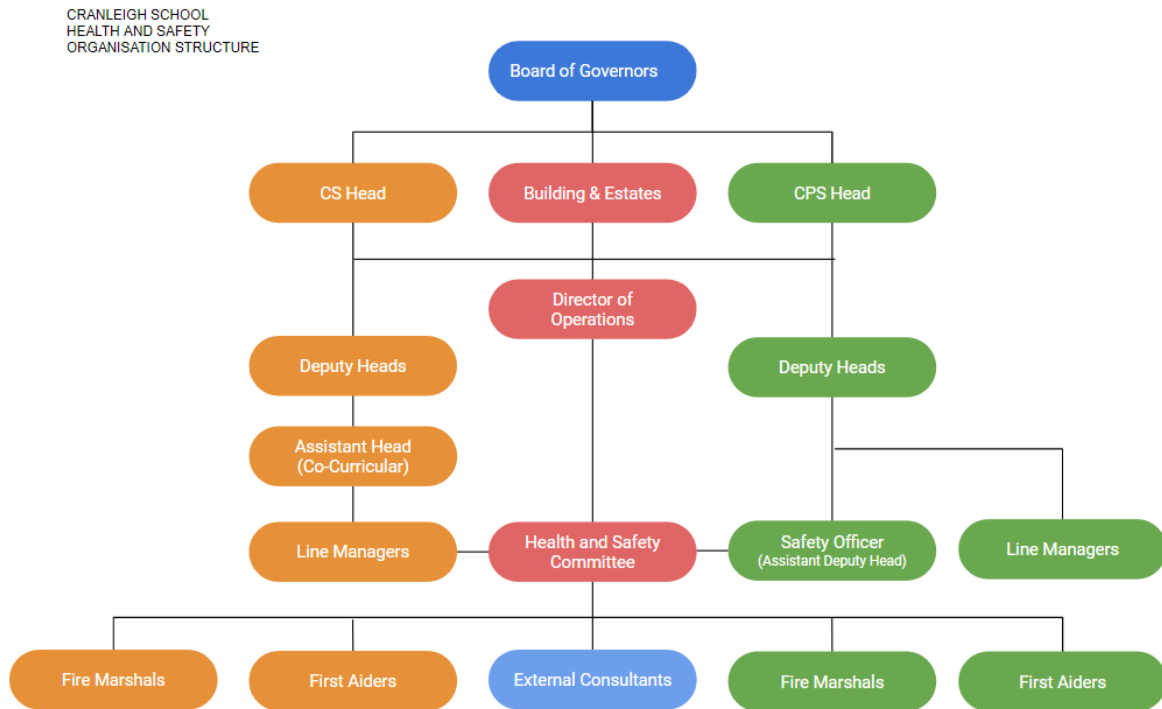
CRANLEIGH SCHOOL
HEALTH AND SAFETY
ORGANISATION STRUCTURE

Board of Governors

CS Head

Building & Estates

CPS Head

Director of Operations

Deputy Heads

Deputy Heads

Assistant Head (Co-Curricular)

Line Managers

Health and Safety Committee

Safety Officer (Assistant Deputy Head)

Line Managers

Fire Marshals

First Aiders

External Consultants

Fire Marshals

First Aiders